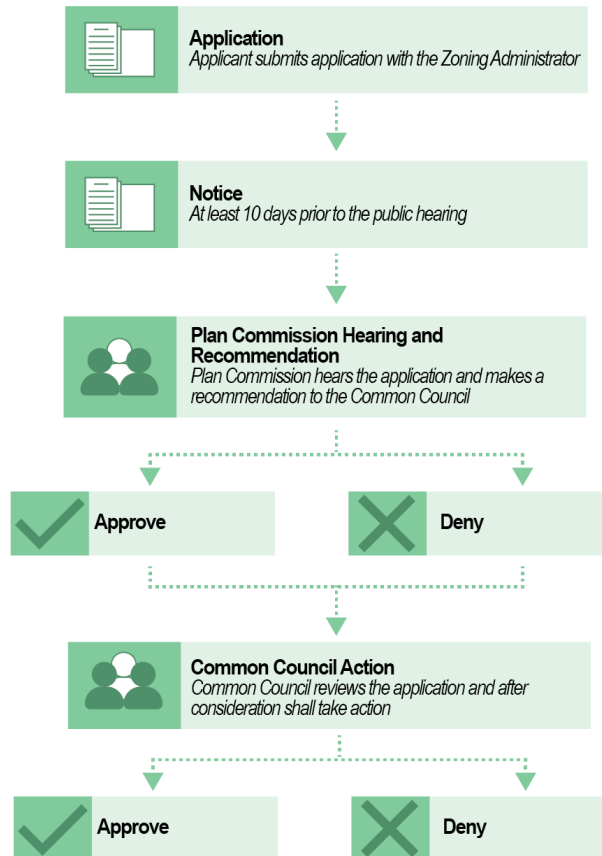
Application
Applicant submits application with the Zoning Administrator

Notice
At least 10 days prior to the public hearing

Plan Commission Hearing and Recommendation
Plan Commission hears the application and makes a recommendation to the Common Council

Approve

Deny

Common Council Action
Common Council reviews the application and after consideration shall take action

Approve

Deny